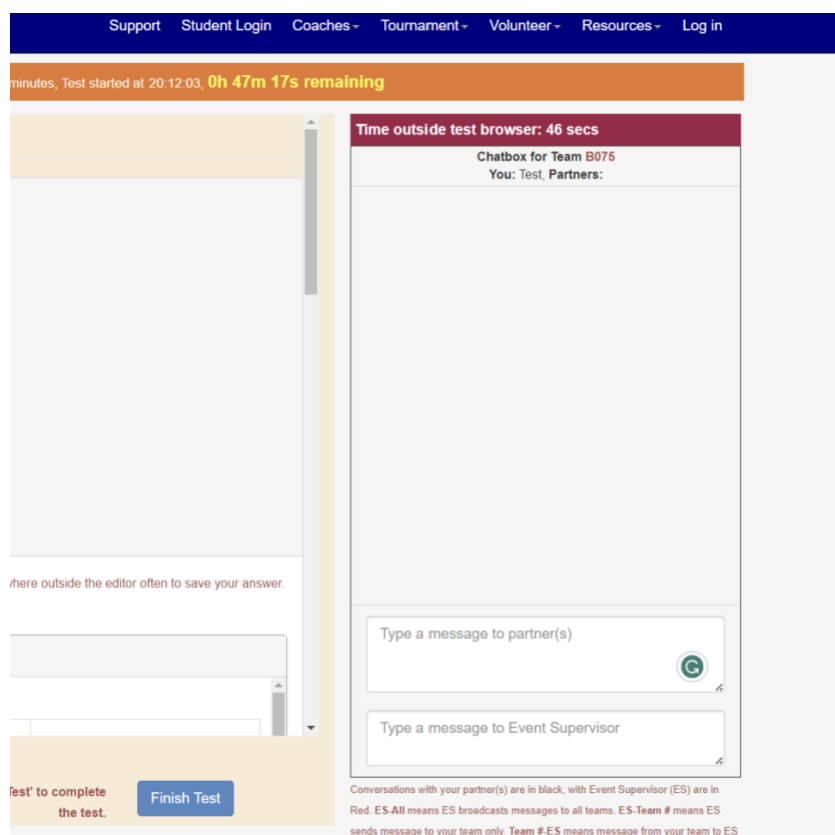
Support Student Login Coaches Tournament Volunteer Resources Log in

minutes, Test started at 20:12:03, 0h 47m 17s remaining

Time outside test browser: 46 secs

Chatbox for Team B075
You: Test, Partners:

where outside the editor often to save your answer.

Type a message to partner(s)

Type a message to Event Supervisor

Test' to complete the test.

Finish Test

Conversations with your partner(s) are in black, with Event Supervisor (ES) are in Red. ES-All means ES broadcasts messages to all teams. ES-Team # means ES sends message to your team only. Team #-ES means message from your team to ES